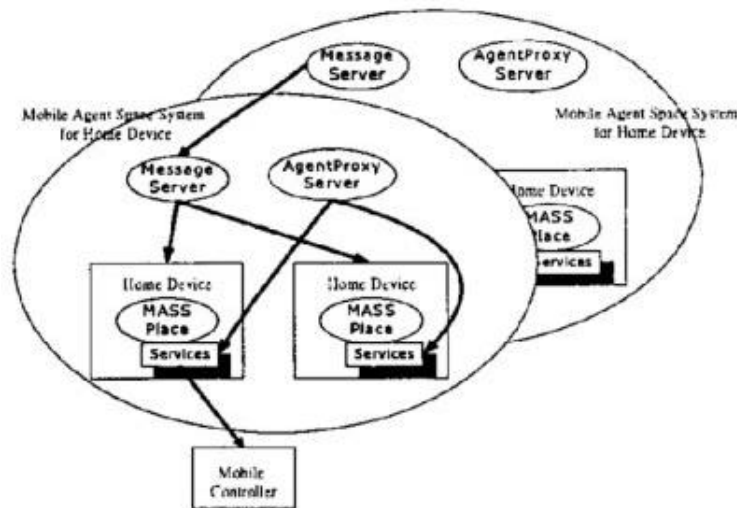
Message Server

AgentProxy Server

Mobile Agent Space System for Home Device

Mobile Agent Space System for Home Device

Message Server

AgentProxy Server

Home Device

MASS Place

Services

Home Device

MASS Place

Services

Home Device

MASS Place

Services

Mobile Controller